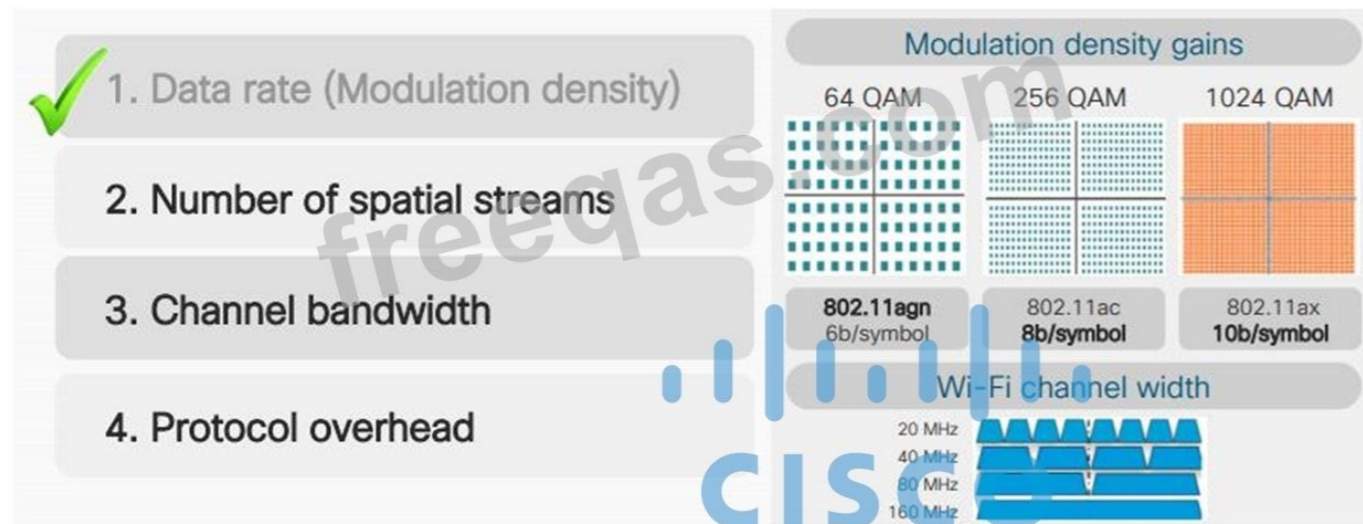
1. Data rate (Modulation density)

2. Number of spatial streams

3. Channel bandwidth

4. Protocol overhead

Modulation density gains

64 QAM 256 QAM 1024 QAM

| 802.11agn 6b/symbol | 802.11ac 8b/symbol | 802.11ax 10b/symbol |
|---|---|---|

Wi-Fi channel width

20 MHz
40 MHz
80 MHz
160 MHz

freeqas.com

cisco